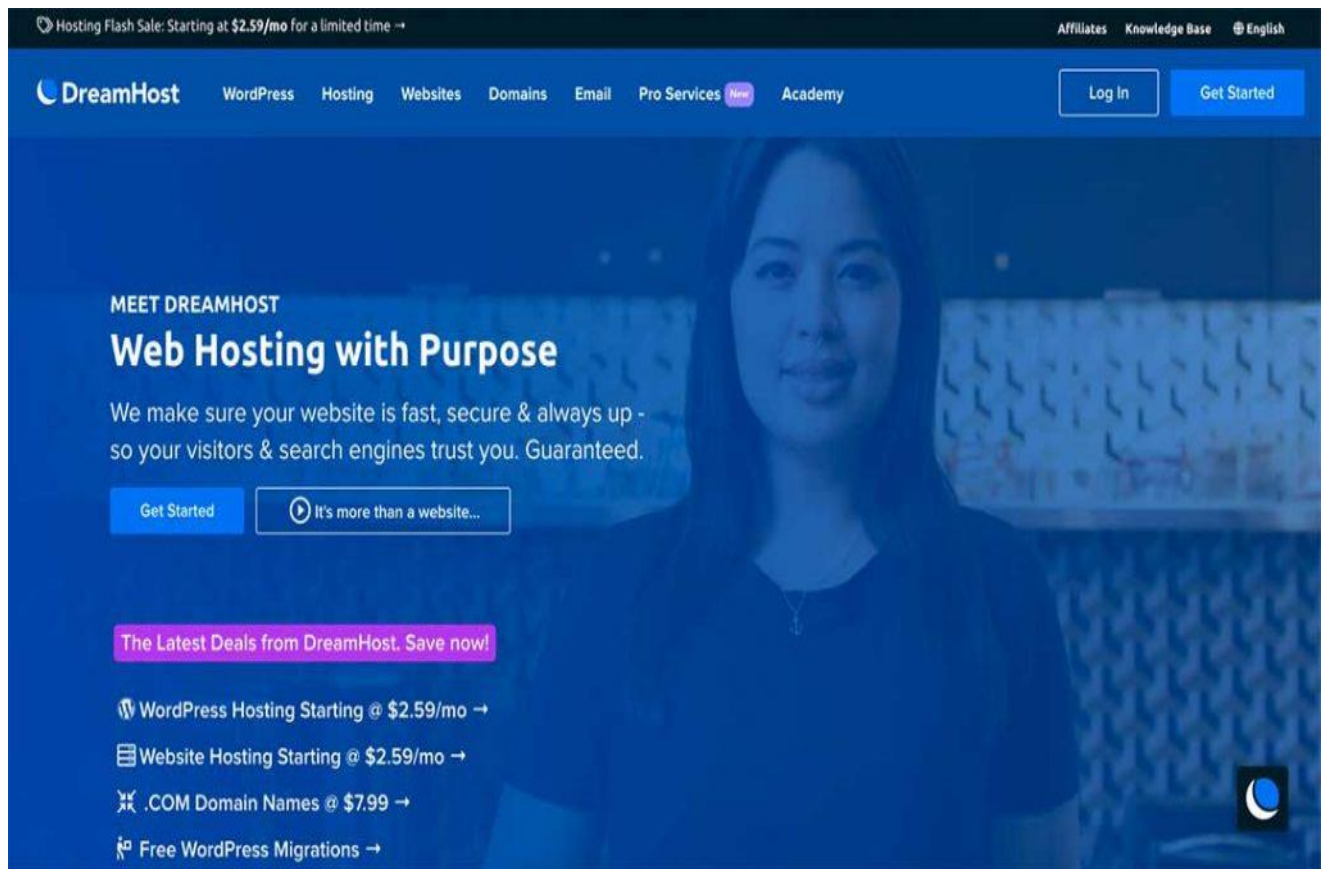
Hosting Flash Sale: Starting at $2.59/mo for a limited time →

Affiliates Knowledge Base English

DreamHost WordPress Hosting Websites Domains Email Pro Services New Academy

Log In Get Started

MEET DREAMHOST

Web Hosting with Purpose

We make sure your website is fast, secure & always up - so your visitors & search engines trust you. Guaranteed.

Get Started It's more than a website...

The Latest Deals from DreamHost. Save now!

WordPress Hosting Starting @ $2.59/mo →

Website Hosting Starting @ $2.59/mo →

.COM Domain Names @ $7.99 →

Free WordPress Migrations →